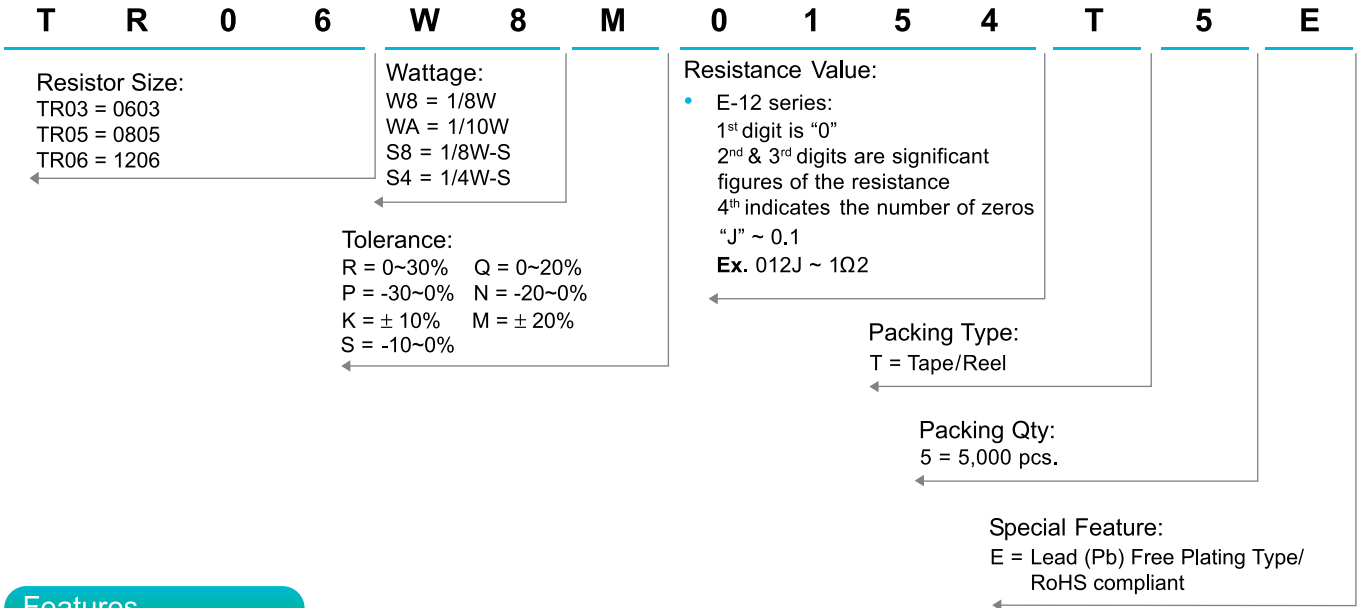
T R 0 6 W 8 M 0 1 5 4 T 5 E

Resistor Size:
TR03 = 0603
TR05 = 0805
TR06 = 1206

Wattage:
W8 = 1/8W
WA = 1/10W
S8 = 1/8W-S
S4 = 1/4W-S

Tolerance:
R = 0~30% Q = 0~20%
P = -30~0% N = -20~0%
K = ± 10% M = ± 20%
S = -10~0%

Resistance Value:
• E-12 series:
1$^{st}$ digit is "0"
2$^{nd}$ & 3$^{rd}$ digits are significant figures of the resistance
4$^{th}$ indicates the number of zeros
"J" ~ 0.1
**Ex.** 012J ~ 1Ω2

Packing Type:
T = Tape/Reel

Packing Qty:
5 = 5,000 pcs.

Special Feature:
E = Lead (Pb) Free Plating Type/ RoHS compliant

Features